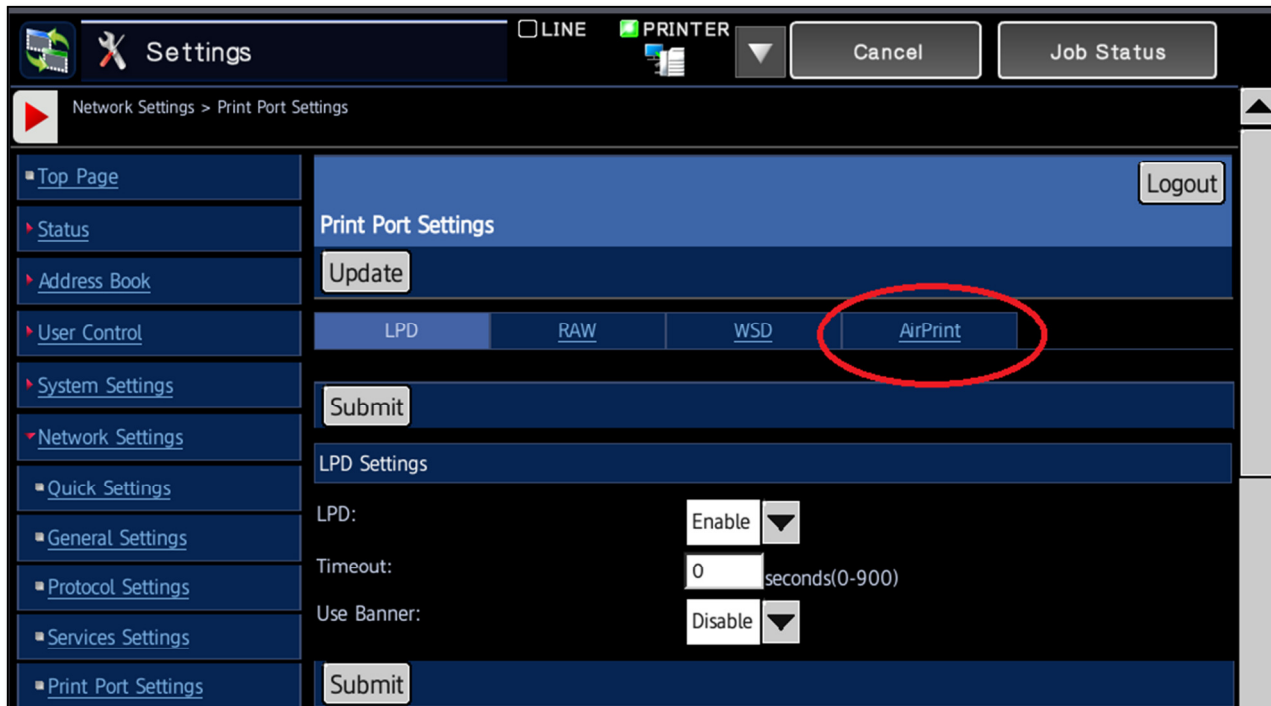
Settings

LINE

PRINTER

Cancel

Job Status

Network Settings > Print Port Settings

Top Page

Status

Address Book

User Control

System Settings

Network Settings

Quick Settings

General Settings

Protocol Settings

Services Settings

Print Port Settings

Logout

Print Port Settings

Update

| LPD | RAW | WSD | AirPrint |
|---|---|---|---|

Submit

LPD Settings

LPD: Enable

Timeout: 0 seconds(0-900)

Use Banner: Disable

Submit